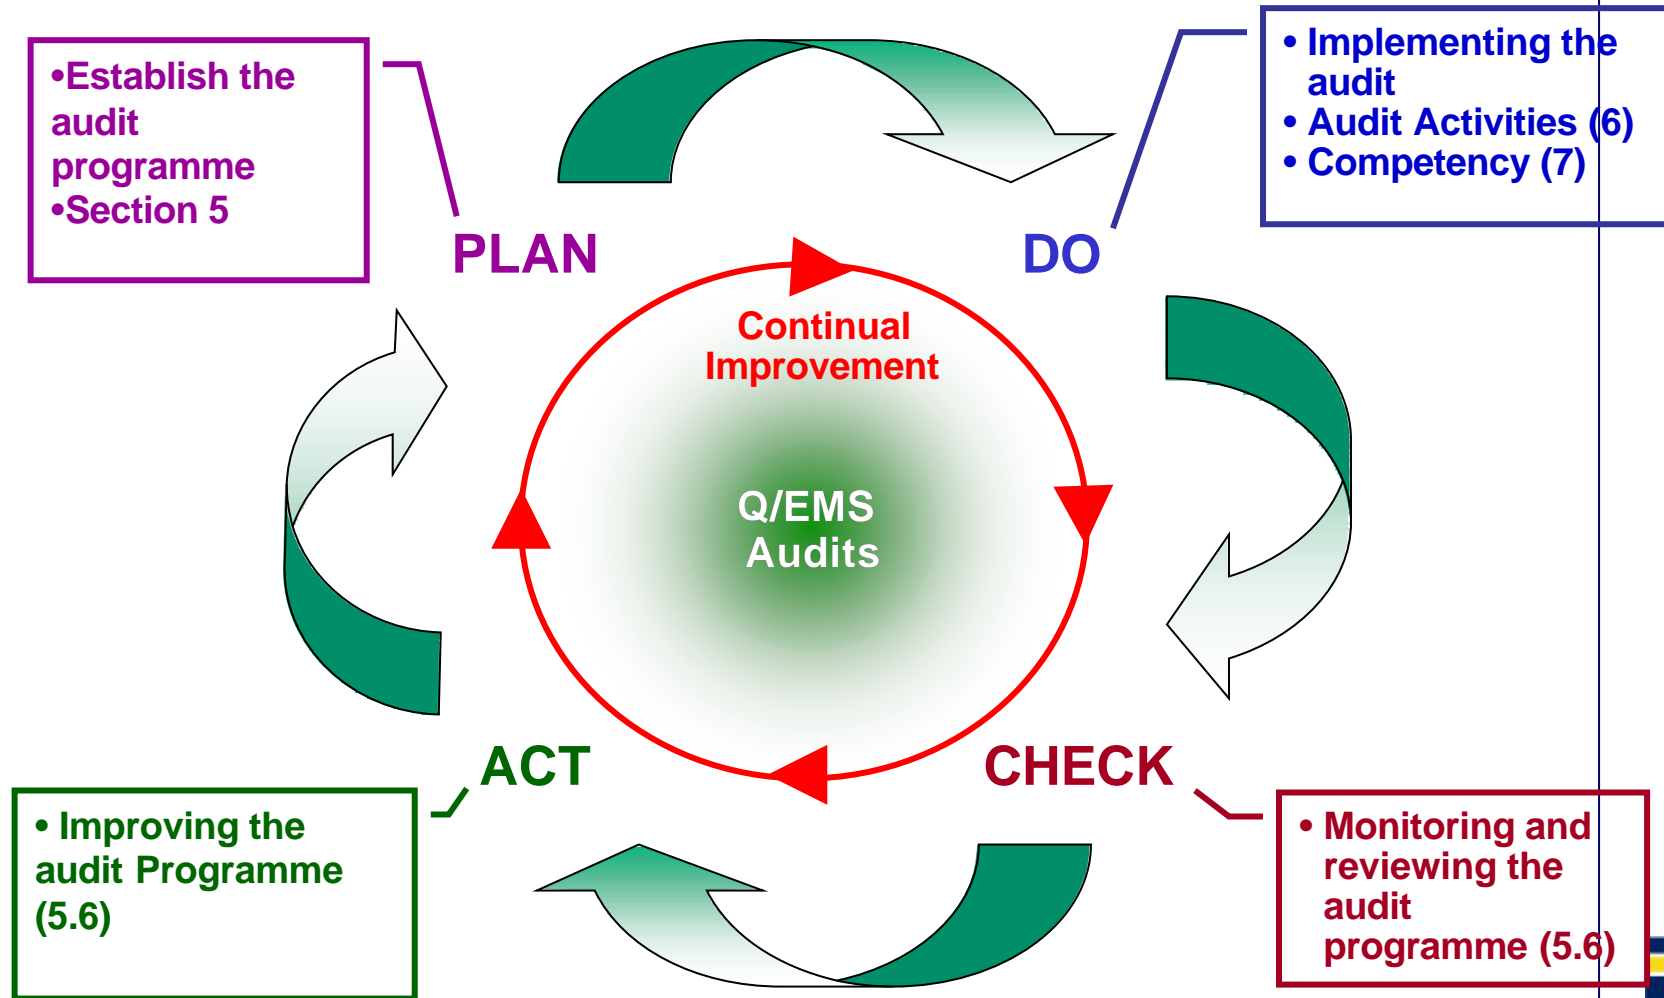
•Establish the audit programme
•Section 5

PLAN

• Implementing the audit
• Audit Activities (6)
• Competency (7)

DO

Continual Improvement

Q/EMS Audits

ACT

CHECK

• Improving the audit Programme (5.6)

• Monitoring and reviewing the audit programme (5.6)